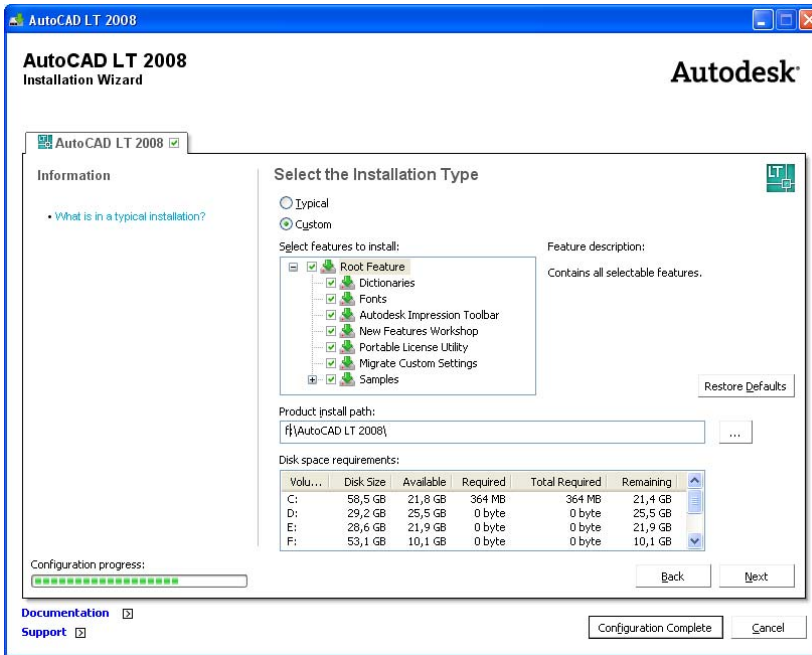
AutoCAD LT 2008

AutoCAD LT 2008
Installation Wizard

Autodesk

AutoCAD LT 2008

Information

• What is in a typical installation?

Select the Installation Type

LT

Typical
Custom

Select features to install:

Root Feature
Dictionaries
Fonts
Autodesk Impression Toolbar
New Features Workshop
Portable License Utility
Migrate Custom Settings
Samples

Feature description:

Contains all selectable features.

Restore Defaults

Product install path:

F:\AutoCAD LT 2008\

...

Disk space requirements:

| Volu... | Disk Size | Available | Required | Total Required | Remaining |
|---|---|---|---|---|---|
| C: | 58,5 GB | 21,8 GB | 364 MB | 364 MB | 21,4 GB |
| D: | 29,2 GB | 25,5 GB | 0 byte | 0 byte | 25,5 GB |
| E: | 28,6 GB | 21,9 GB | 0 byte | 0 byte | 21,9 GB |
| F: | 53,1 GB | 10,1 GB | 0 byte | 0 byte | 10,1 GB |

Configuration progress:

Back Next

Documentation
Support

Configuration Complete Cancel